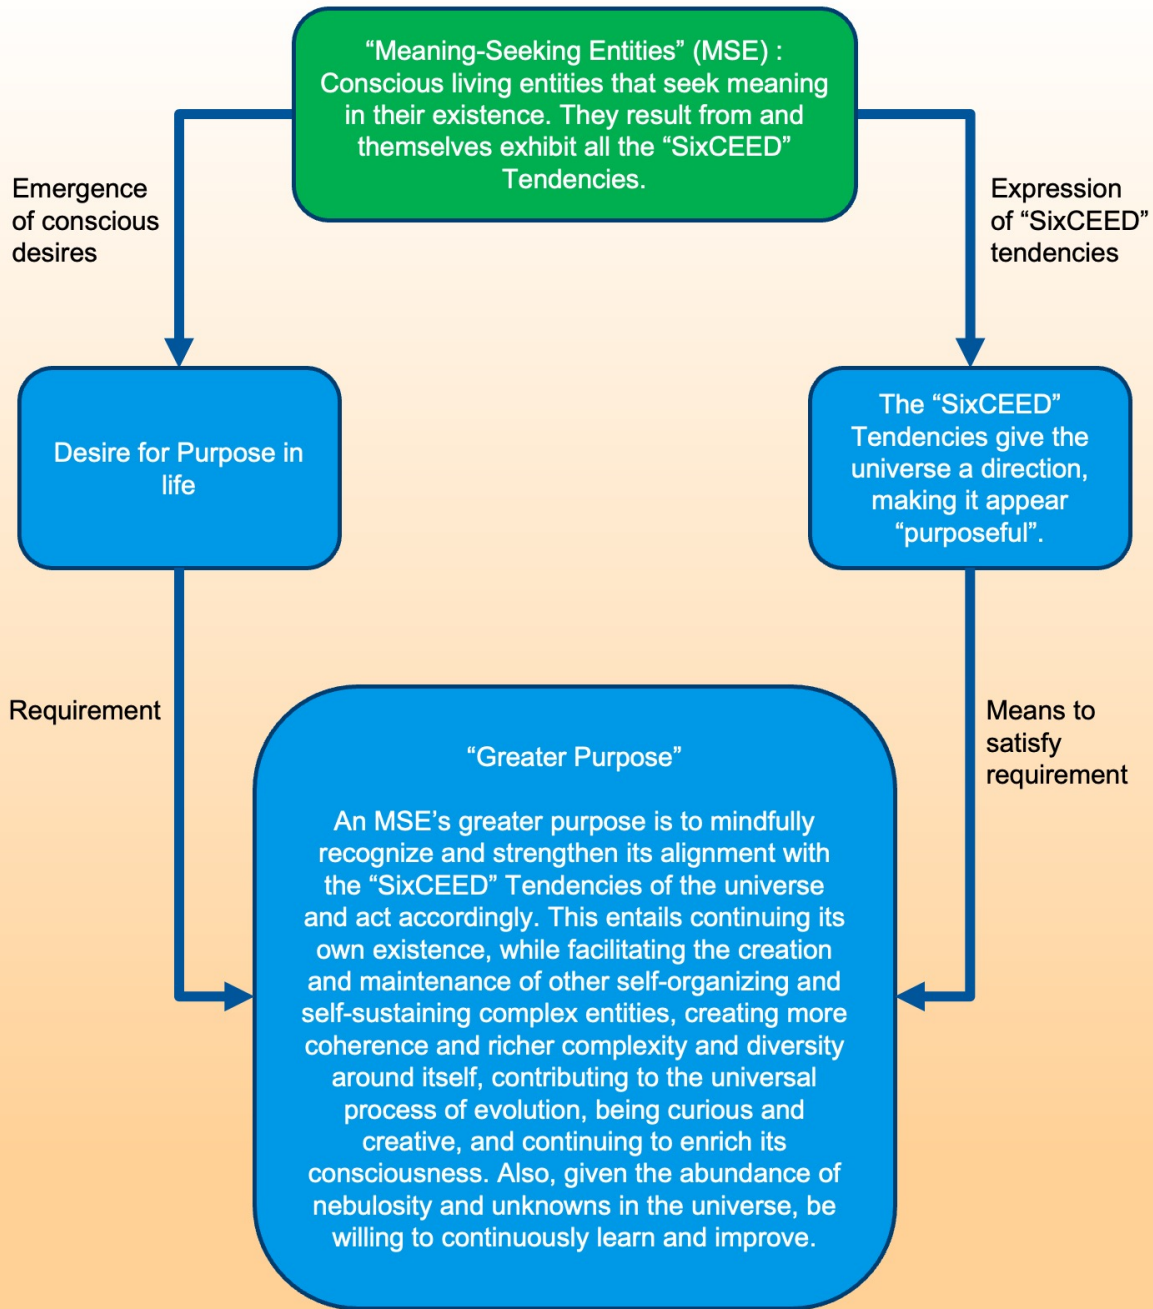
“Meaning-Seeking Entities” (MSE) : Conscious living entities that seek meaning in their existence. They result from and themselves exhibit all the “SixCEED” Tendencies.

Emergence of conscious desires

Expression of “SixCEED” tendencies

Desire for Purpose in life

The “SixCEED” Tendencies give the universe a direction, making it appear “purposeful”.

Requirement

Means to satisfy requirement

“Greater Purpose”

An MSE’s greater purpose is to mindfully recognize and strengthen its alignment with the “SixCEED” Tendencies of the universe and act accordingly. This entails continuing its own existence, while facilitating the creation and maintenance of other self-organizing and self-sustaining complex entities, creating more coherence and richer complexity and diversity around itself, contributing to the universal process of evolution, being curious and creative, and continuing to enrich its consciousness. Also, given the abundance of nebulosity and unknowns in the universe, be willing to continuously learn and improve.